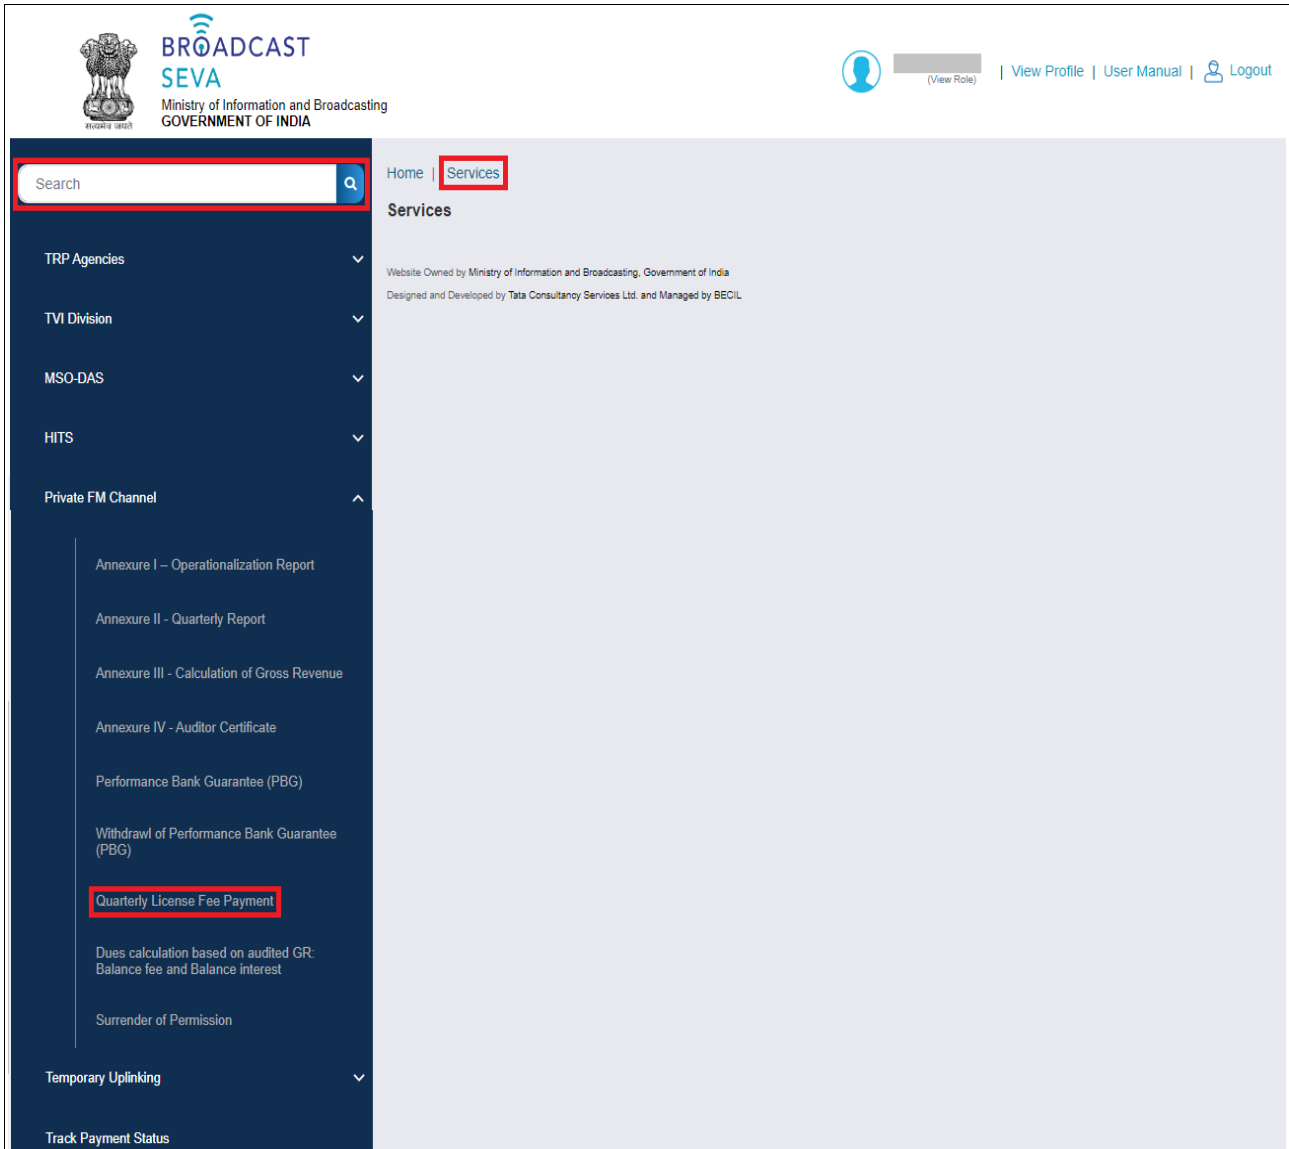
सत्यमेव जयते

BROADCAST SEVA
Ministry of Information and Broadcasting
GOVERNMENT OF INDIA

(View Role) | View Profile | User Manual | Logout

Search

Home | Services

Services

Website Owned by Ministry of Information and Broadcasting, Government of India
Designed and Developed by Tata Consultancy Services Ltd. and Managed by BECIL

TRP Agencies

TVI Division

MSO-DAS

HITS

Private FM Channel

Annexure I – Operationalization Report

Annexure II - Quarterly Report

Annexure III - Calculation of Gross Revenue

Annexure IV - Auditor Certificate

Performance Bank Guarantee (PBG)

Withdrawl of Performance Bank Guarantee (PBG)

Quarterly License Fee Payment

Dues calculation based on audited GR: Balance fee and Balance interest

Surrender of Permission

Temporary Uplinking

Track Payment Status